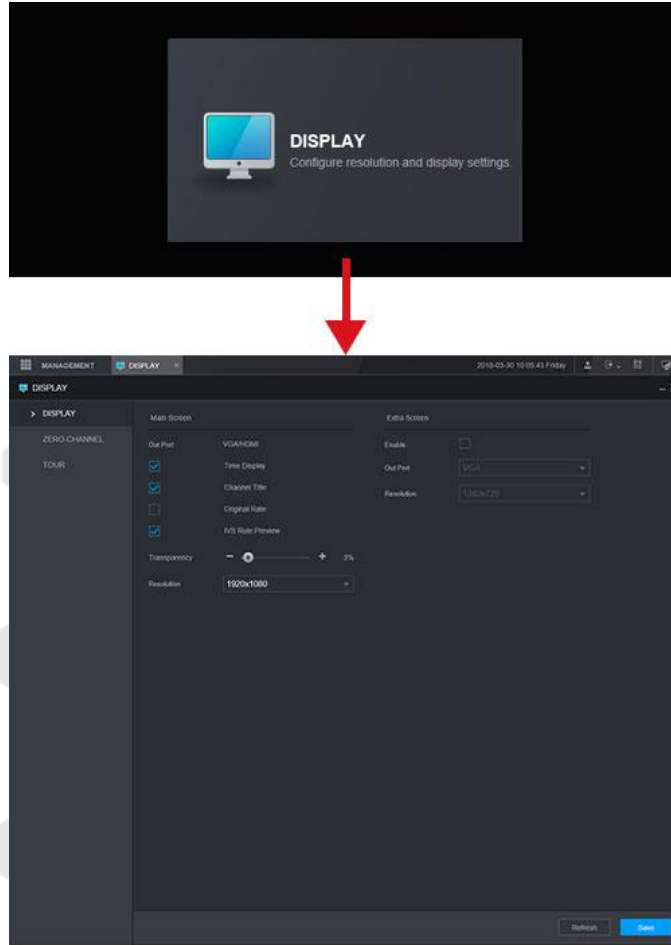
DISPLAY
Configure resolution and display settings.

MANAGEMENT DISPLAY ×
2016-03-30 10:05:43 Friday
DISPLAY
> DISPLAY
ZERO-CHANNEL
TOUR
Main Screen
Out Port VGA/HDMI
Time Display
Channel Title
Original Rate
IVS Rule Preview
Transparency 3%
Resolution 1920x1080
Extra Screen
Enable
Out Port VGA
Resolution 1280x720
Refresh
Save